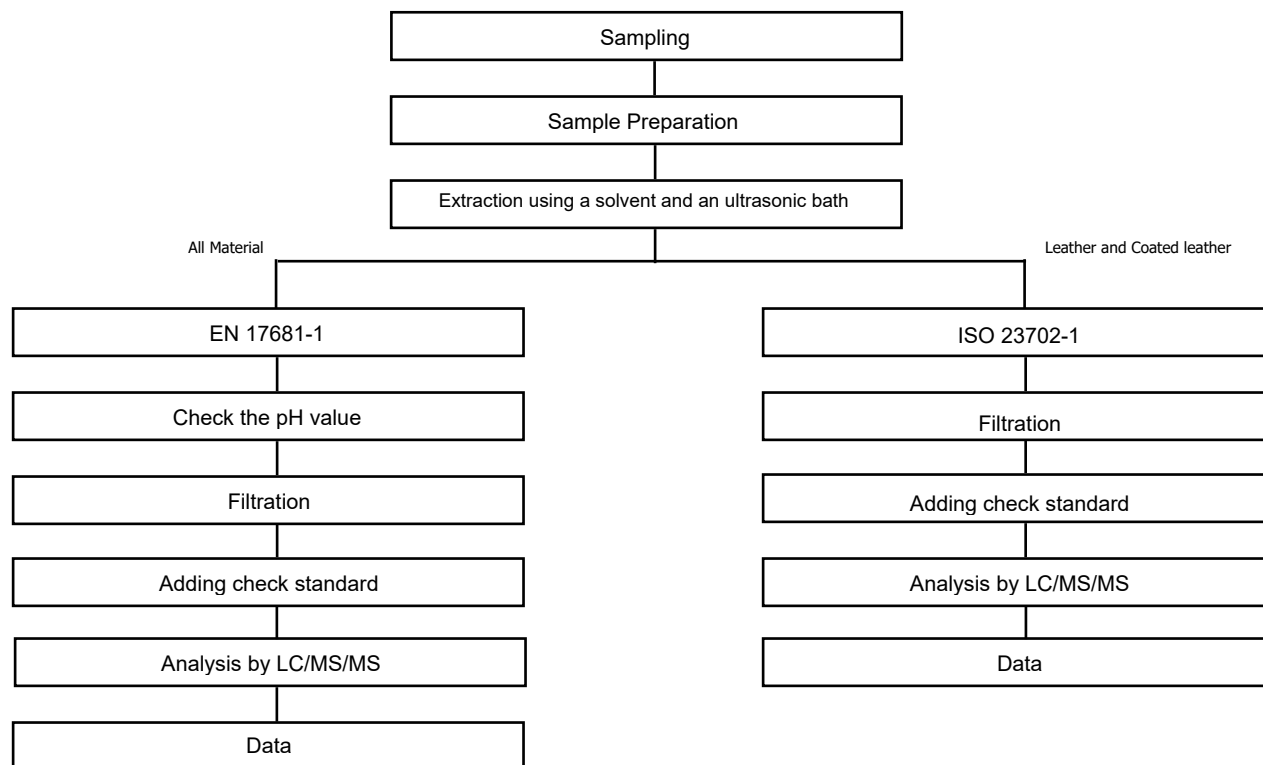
Sampling

Sample Preparation

Extraction using a solvent and an ultrasonic bath

All Material

Leather and Coated leather

EN 17681-1

Check the pH value

Filtration

Adding check standard

Analysis by LC/MS/MS

Data

ISO 23702-1

Filtration

Adding check standard

Analysis by LC/MS/MS

Data